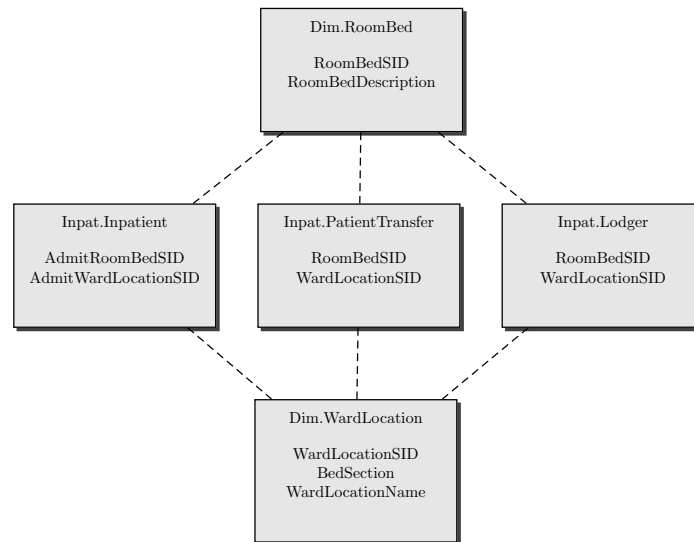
Dim.RoomBed

RoomBedSID
RoomBedDescription

Inpat.Inpatient

AdmitRoomBedSID
AdmitWardLocationSID

Inpat.PatientTransfer

RoomBedSID
WardLocationSID

Inpat.Lodger

RoomBedSID
WardLocationSID

Dim.WardLocation

WardLocationSID
BedSection
WardLocationName